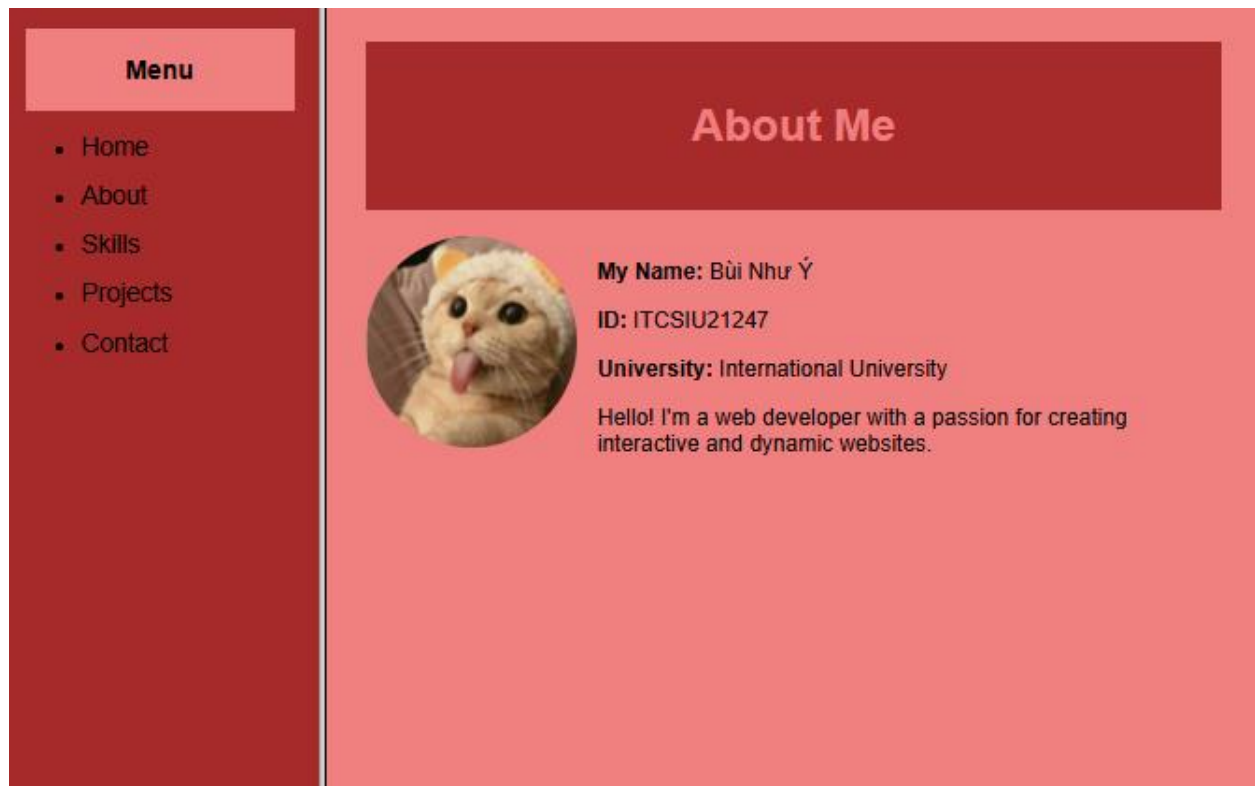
Menu

- Home
- About
- Skills
- Projects
- Contact

About Me

**My Name:** Bùi Như Ý

**ID:** ITCSIU21247

**University:** International University

Hello! I'm a web developer with a passion for creating interactive and dynamic websites.